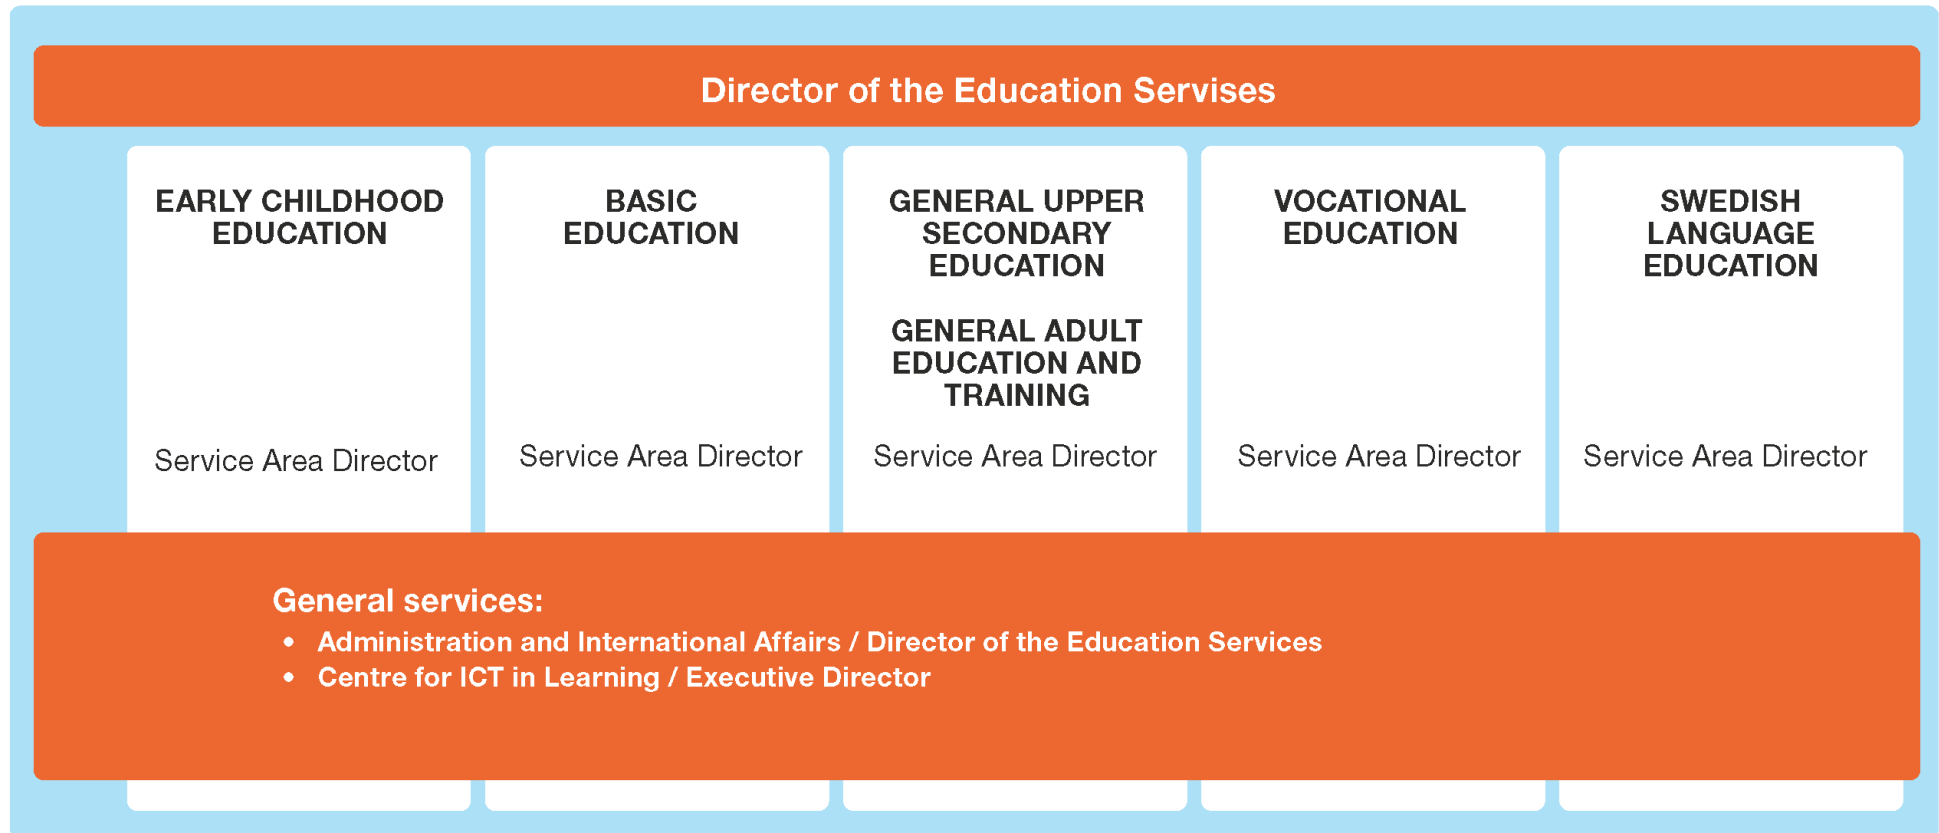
Director of the Education Servises

EARLY CHILDHOOD EDUCATION

Service Area Director

BASIC EDUCATION

Service Area Director

GENERAL UPPER SECONDARY EDUCATION

GENERAL ADULT EDUCATION AND TRAINING

Service Area Director

VOCATIONAL EDUCATION

Service Area Director

SWEDISH LANGUAGE EDUCATION

Service Area Director

General services:
- Administration and International Affairs / Director of the Education Services
- Centre for ICT in Learning / Executive Director